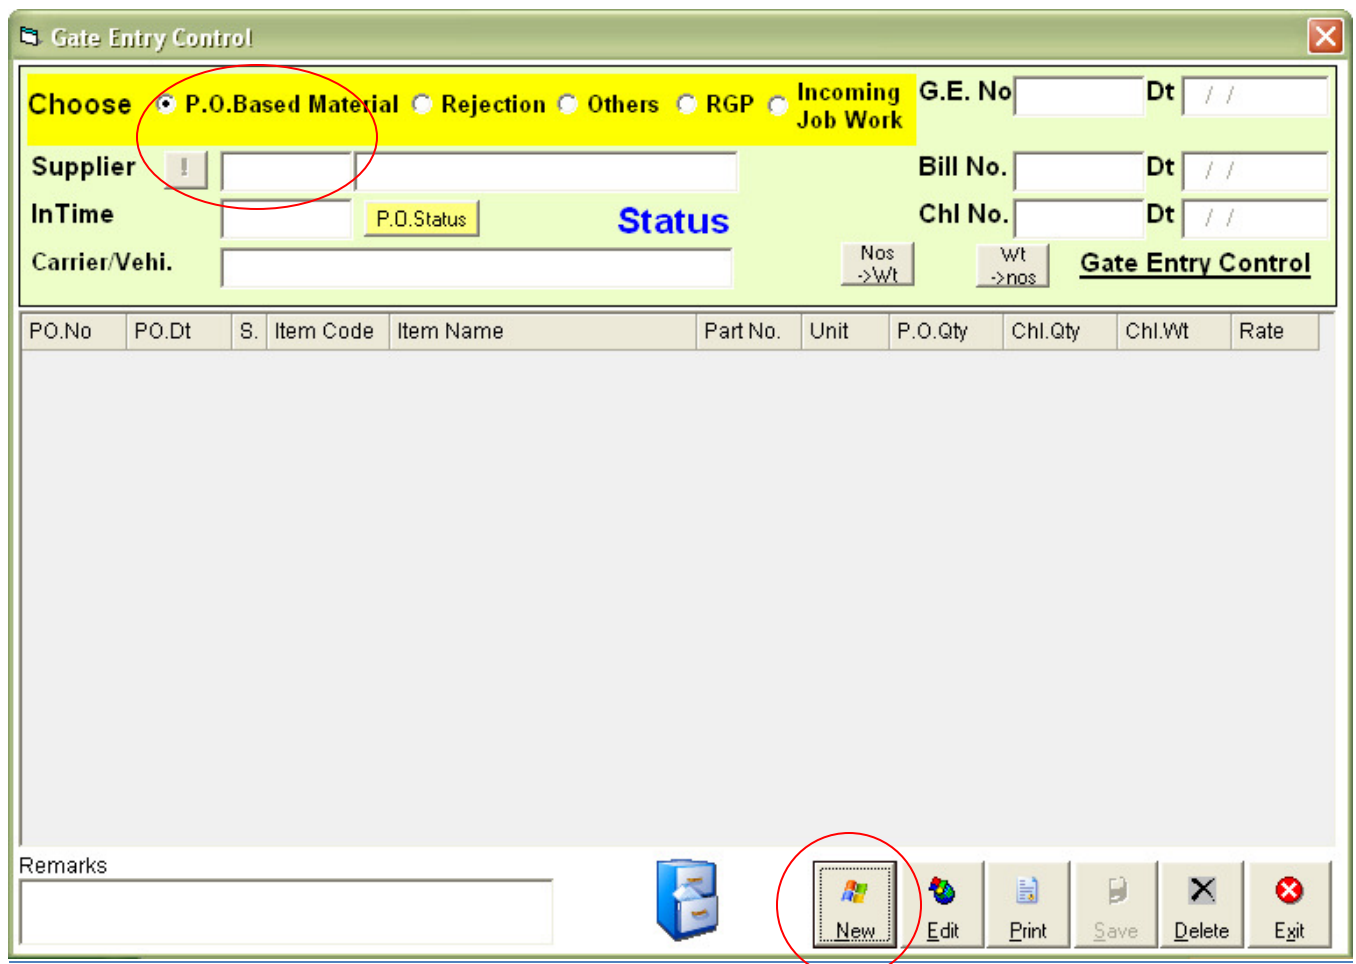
Gate Entry Control

Choose P.O.Based Material Rejection Others RGP Incoming Job Work

G.E. No Dt / /

Supplier !

Bill No. Dt / /

InTime P.O.Status Status

Chl No. Dt / /

Carrier/Vehi.

Nos ->Wt

Wt ->nos

Gate Entry Control

| PO.No | PO.Dt | S. | Item Code | Item Name | Part No. | Unit | P.O.Qty | Chl.Qty | Chl.Wt | Rate |
|---|---|---|---|---|---|---|---|---|---|---|

Remarks

New Edit Print Save Delete Exit